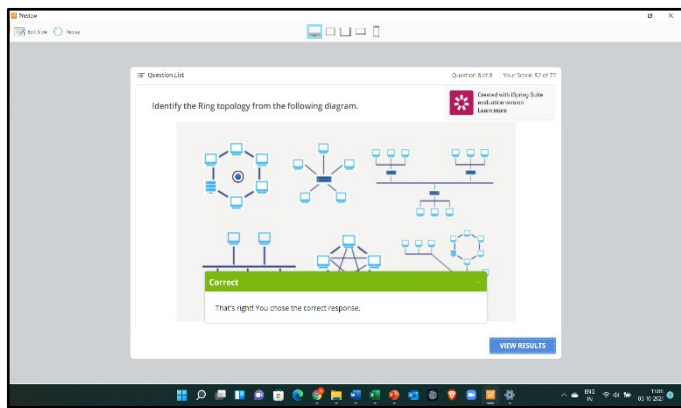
Preview

Edit Slide Replay

Question List

Question 8 of 8 Your Score: 57 of 72

Identify the Ring topology from the following diagram.

Created with iSpring Suite evaluation version
Learn more

Correct

That's right! You chose the correct response.

VIEW RESULTS

ENG IN

11:05
05-10-2021